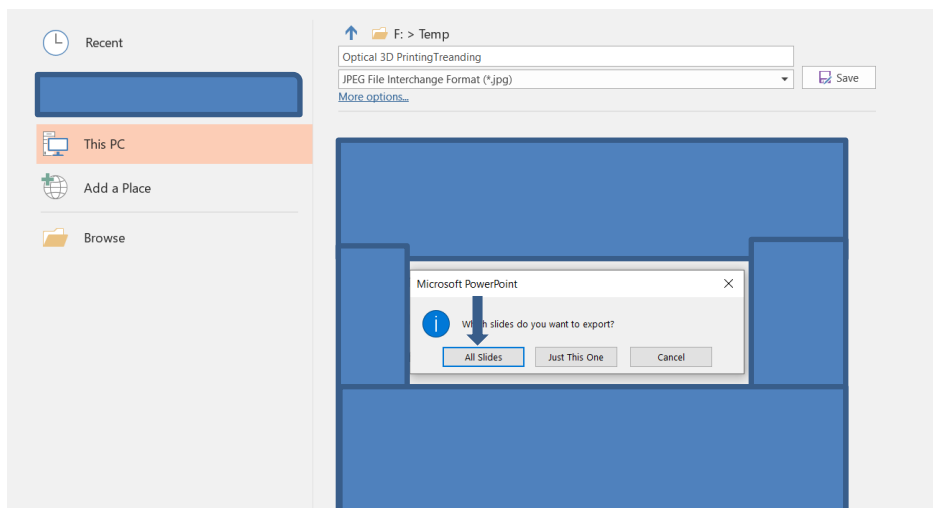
Recent

This PC

Add a Place

Browse

F: > Temp

Optical 3D PrintingTreanding

JPEG File Interchange Format (*.jpg)

Save

More options...

Microsoft PowerPoint

W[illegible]ch slides do you want to export?

All Slides

Just This One

Cancel